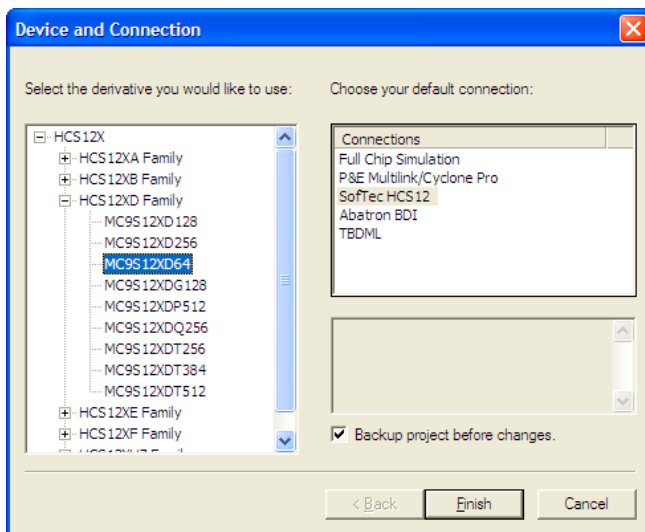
Device and Connection

Select the derivative you would like to use:

HCS12X
HCS12XA Family
HCS12XB Family
HCS12XD Family
MC9S12XD128
MC9S12XD256
MC9S12XD64
MC9S12XDG128
MC9S12XDP512
MC9S12XDQ256
MC9S12XDT256
MC9S12XDT384
MC9S12XDT512
HCS12XE Family
HCS12XF Family
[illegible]

Choose your default connection:

Connections
Full Chip Simulation
P&E Multilink/Cyclone Pro
SofTec HCS12
Abatron BDI
TBDML

Backup project before changes.

< Back
Finish
Cancel